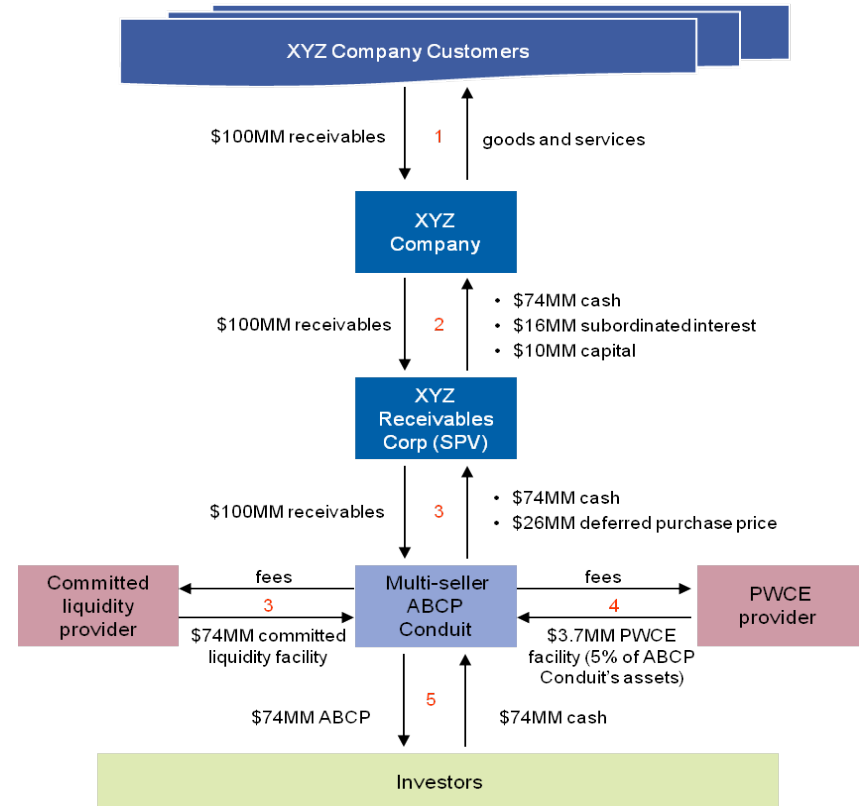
XYZ Company Customers

$100MM receivables

1

goods and services

XYZ Company

$100MM receivables

2

• $74MM cash
• $16MM subordinated interest
• $10MM capital

XYZ Receivables Corp (SPV)

$100MM receivables

3

• $74MM cash
• $26MM deferred purchase price

Committed liquidity provider

fees

3

$74MM committed liquidity facility

Multi-seller ABCP Conduit

fees

4

$3.7MM PWCE facility (5% of ABCP Conduit's assets)

PWCE provider

$74MM ABCP

5

$74MM cash

Investors